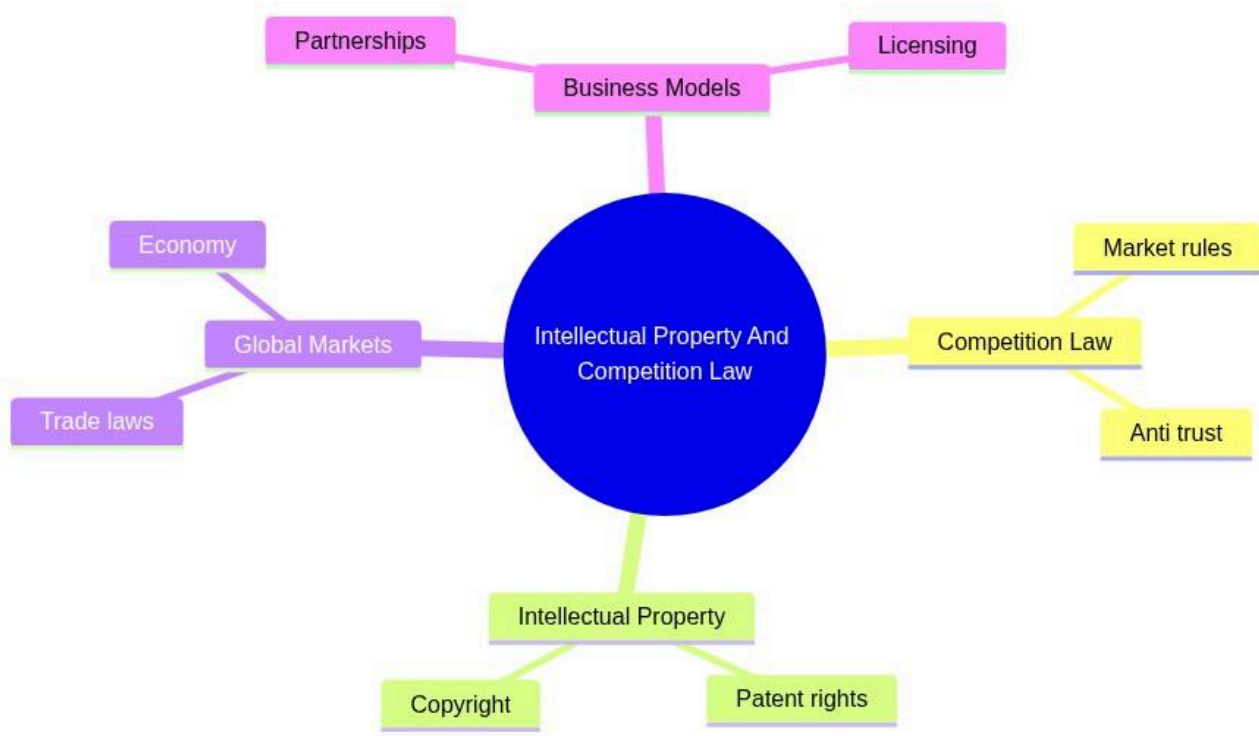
Intellectual Property And Competition Law

Business Models
Partnerships
Licensing

Competition Law
Market rules
Anti trust

Intellectual Property
Copyright
Patent rights

Global Markets
Economy
Trade laws